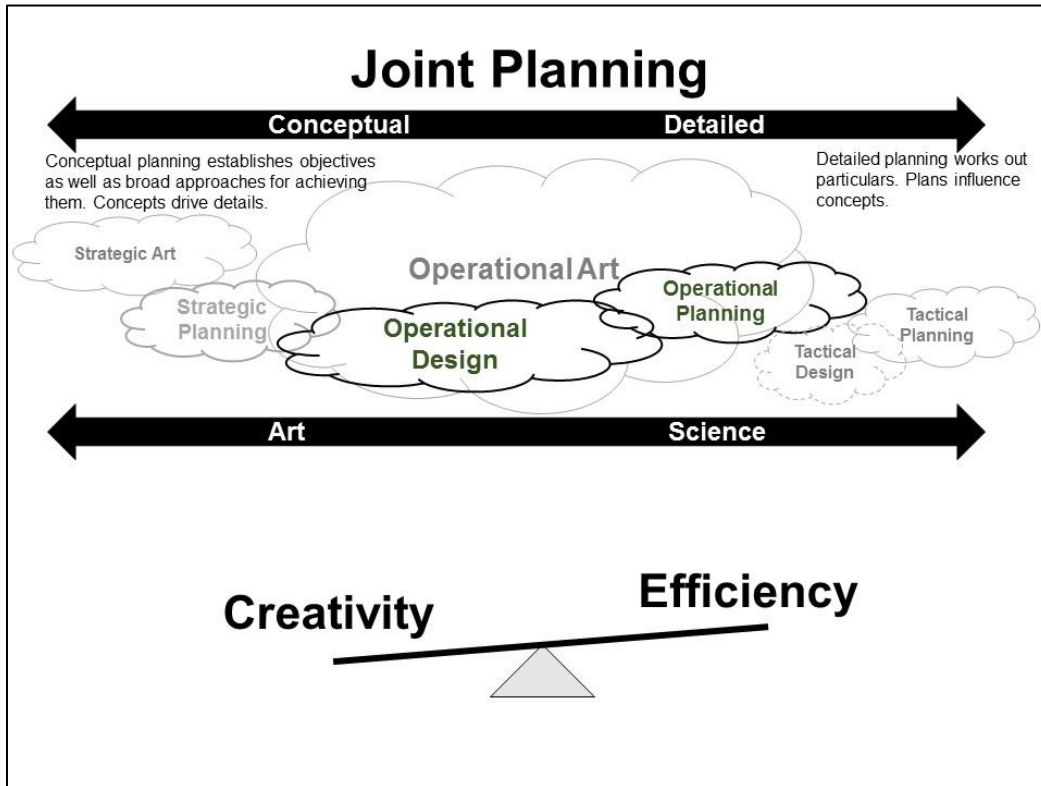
Joint Planning

Conceptual

Detailed

Conceptual planning establishes objectives as well as broad approaches for achieving them. Concepts drive details.

Detailed planning works out particulars. Plans influence concepts.

Strategic Art

Operational Art

Strategic Planning

Operational Design

Operational Planning

Tactical Planning

Tactical Design

Art

Science

Creativity

Efficiency